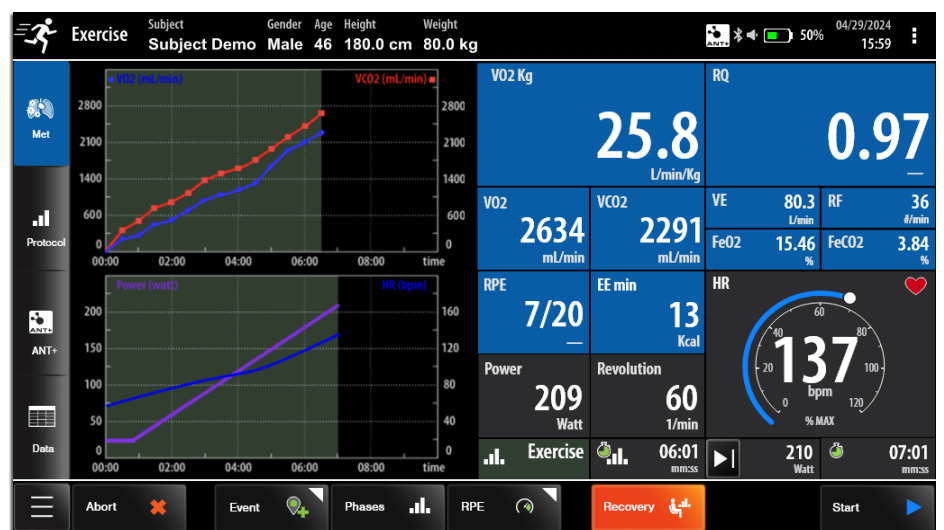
Exercise

Subject
Subject Demo

Gender
Male

Age
46

Height
180.0 cm

Weight
80.0 kg

50%

04/29/2024
15:59

Met

Protocol

ANT+

Data

VO2 (mL/min)

VCO2 (mL/min)

2800
2100
1400
600
0

2800
2100
1400
600
0

00:00 02:00 04:00 06:00 08:00 time

Power (watt)

HR (bpm)

200
150
100
50
0

160
120
80
40
0

00:00 02:00 04:00 06:00 08:00 time

VO2 Kg
25.8
L/min/Kg

RQ
0.97
—

VO2
2634
mL/min

VCO2
2291
mL/min

VE
80.3
L/min

RF
36
#/min

FeO2
15.46
%

FeCO2
3.84
%

RPE
7/20
—

EE min
13
Kcal

HR

Power
209
Watt

Revolution
60
1/min

60
40
80
20
100
0
120
137
bpm
% MAX

Exercise

06:01
mm:ss

210
Watt

07:01
mm:ss

Abort

Event

Phases

RPE

Recovery

Start